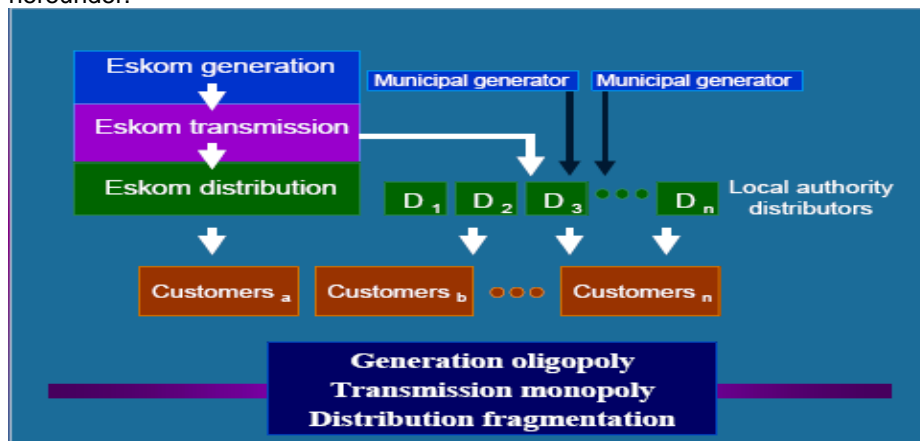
Eskom generation
Eskom transmission
Eskom distribution

Municipal generator
Municipal generator

$D_1$ $D_2$ $D_3$ $D_n$
Local authority distributors

Customers $_a$
Customers $_b$
Customers $_n$

Generation oligopoly
Transmission monopoly
Distribution fragmentation